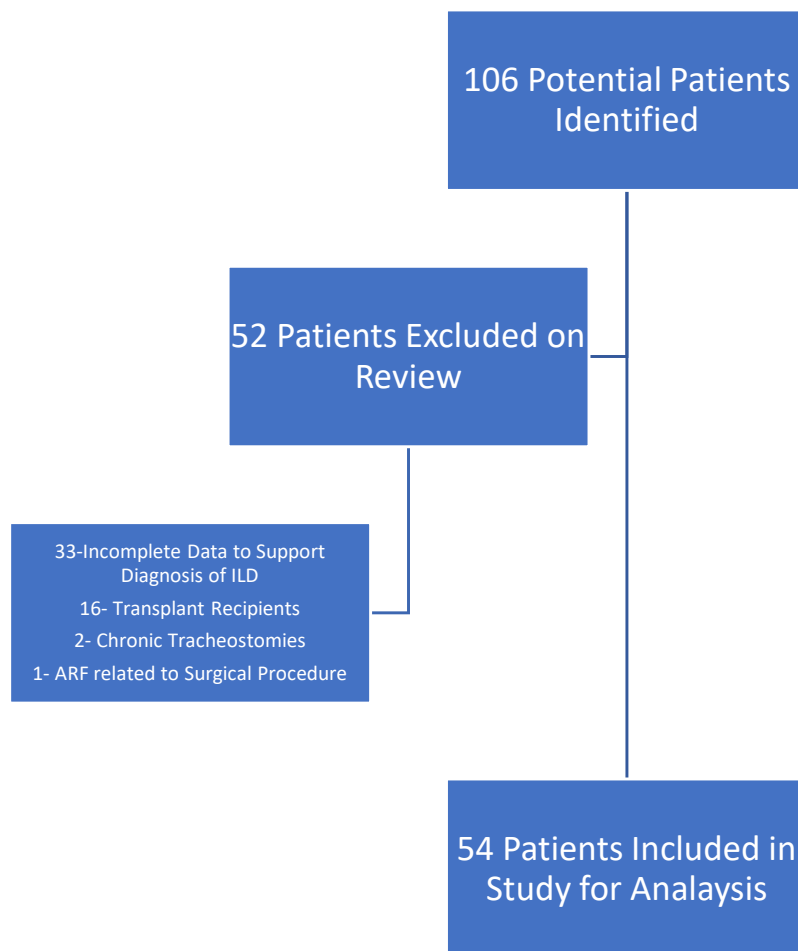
106 Potential Patients Identified

52 Patients Excluded on Review

33-Incomplete Data to Support Diagnosis of ILD

16- Transplant Recipients

2- Chronic Tracheostomies

1- ARF related to Surgical Procedure

54 Patients Included in Study for Analaysis